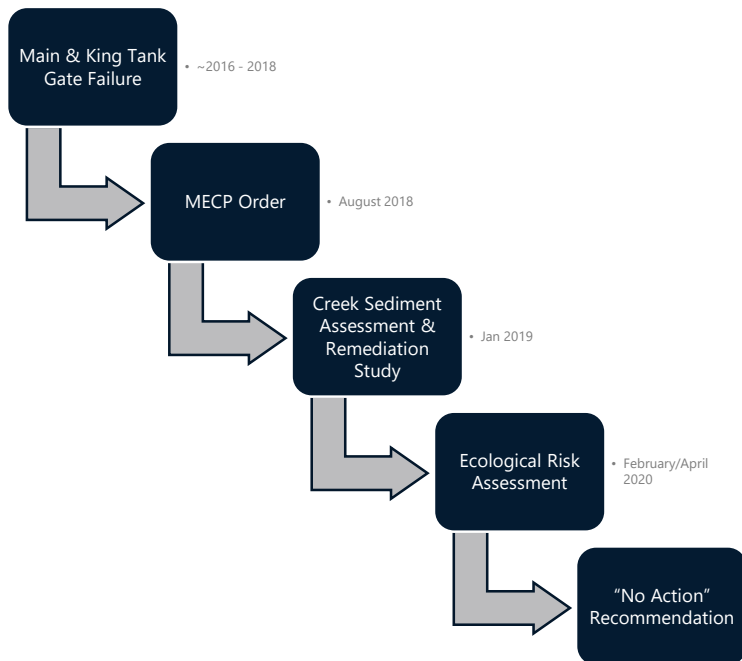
Main & King Tank Gate Failure

• ~2016 - 2018

MECP Order

• August 2018

Creek Sediment Assessment & Remediation Study

• Jan 2019

Ecological Risk Assessment

• February/April 2020

"No Action" Recommendation